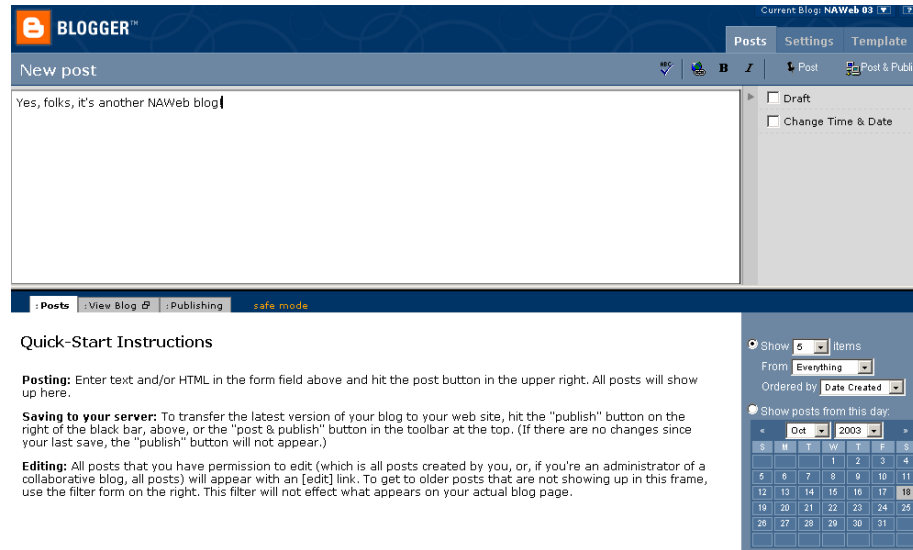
BLOGGER™

Current Blog: NAWeb 03

Posts Settings Template

New post

B I Post Post & Publi

Yes, folks, it's another NAWeb blog!

Draft

Change Time & Date

: Posts : View Blog : Publishing safe mode

Quick-Start Instructions

**Posting:** Enter text and/or HTML in the form field above and hit the post button in the upper right. All posts will show up here.

**Saving to your server:** To transfer the latest version of your blog to your web site, hit the "publish" button on the right of the black bar, above, or the "post & publish" button in the toolbar at the top. (If there are no changes since your last save, the "publish" button will not appear.)

**Editing:** All posts that you have permission to edit (which is all posts created by you, or, if you're an administrator of a collaborative blog, all posts) will appear with an [edit] link. To get to older posts that are not showing up in this frame, use the filter form on the right. This filter will not effect what appears on your actual blog page.

Show 5 items

From Everything

Ordered by Date Created

Show posts from this day:

« Oct 2003 »

| S | M | T | W | T | F | S |
|---|---|---|---|---|---|---|
| | | | 1 | 2 | 3 | 4 |
| 5 | 6 | 7 | 8 | 9 | 10 | 11 |
| 12 | 13 | 14 | 15 | 16 | 17 | 18 |
| 19 | 20 | 21 | 22 | 23 | 24 | 25 |
| 26 | 27 | 28 | 29 | 30 | 31 | |